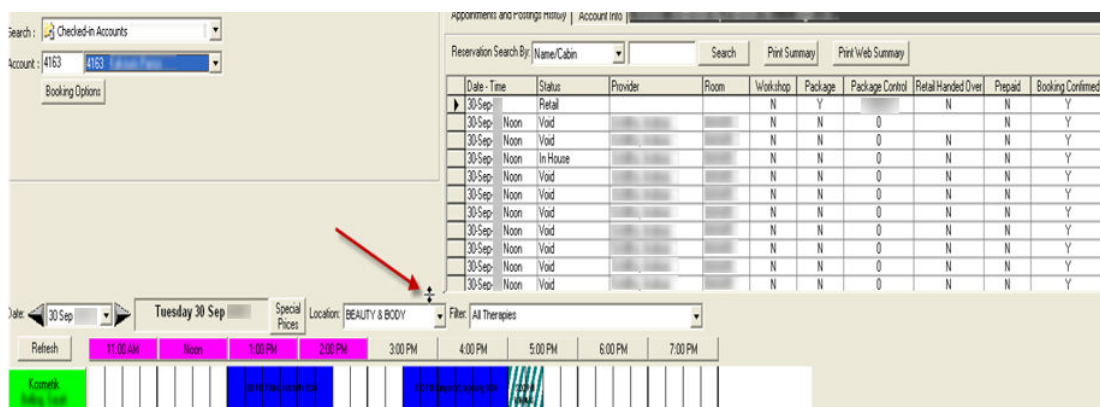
Search : Checked-in Accounts
Account : 4163 4163 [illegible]
Booking Options

Appointments and Postings History | Account Info

Reservation Search By: Name/Cabin Search Print Summary Print Web Summary

| | Date - Time | Status | Provider | Room | Workshop | Package | Package Control | Retail Handed Over | Prepaid | Booking Confirmed |
|---|---|---|---|---|---|---|---|---|---|---|
| ▶ | 30-Sep- | Retail | | | N | Y | | N | N | Y |
| | 30-Sep- Noon | Void | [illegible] | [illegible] | N | N | 0 | | N | Y |
| | 30-Sep- Noon | Void | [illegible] | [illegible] | N | N | 0 | N | N | Y |
| | 30-Sep- Noon | In House | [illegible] | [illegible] | N | N | 0 | N | N | Y |
| | 30-Sep- Noon | Void | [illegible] | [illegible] | N | N | 0 | N | N | Y |
| | 30-Sep- Noon | Void | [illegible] | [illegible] | N | N | 0 | N | N | Y |
| | 30-Sep- Noon | Void | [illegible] | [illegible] | N | N | 0 | N | N | Y |
| | 30-Sep- Noon | Void | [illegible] | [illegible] | N | N | 0 | N | N | Y |
| | 30-Sep- Noon | Void | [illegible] | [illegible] | N | N | 0 | N | N | Y |
| | 30-Sep- Noon | Void | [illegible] | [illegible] | N | N | 0 | N | N | Y |
| | 30-Sep- Noon | Void | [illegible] | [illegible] | N | N | 0 | N | N | Y |
| | 30-Sep- Noon | Void | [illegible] | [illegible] | N | N | 0 | N | N | Y |

Date: 30 Sep Tuesday 30 Sep Special Prices Location: BEAUTY & BODY Filter: All Therapies

Refresh 11:00 AM Noon 1:00 PM 2:00 PM 3:00 PM 4:00 PM 5:00 PM 6:00 PM 7:00 PM

Kosmetik
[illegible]